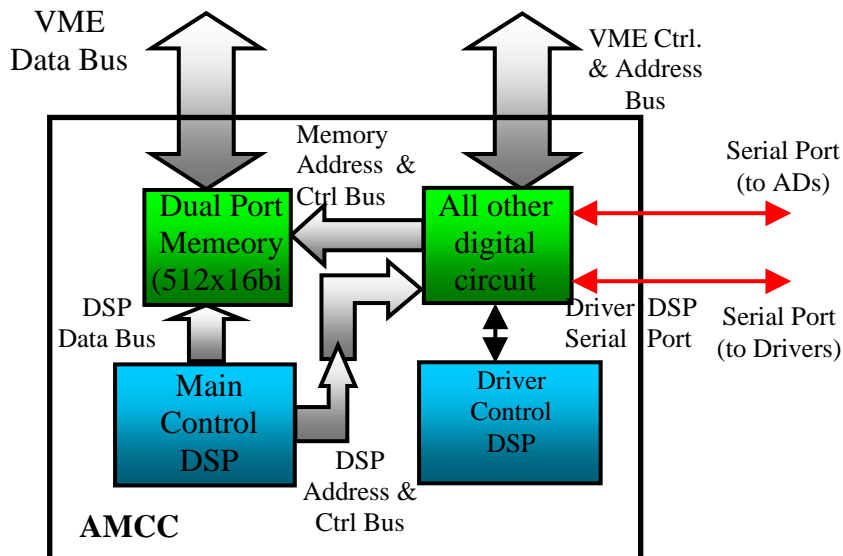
VME Data Bus

VME Ctrl. & Address Bus

Memory Address & Ctrl Bus

Serial Port (to ADs)

Dual Port Memeory (512x16bi

All other digital circuit

DSP Data Bus

Driver Serial

DSP Port

Serial Port (to Drivers)

Main Control DSP

Driver Control DSP

DSP Address & Ctrl Bus

AMCC